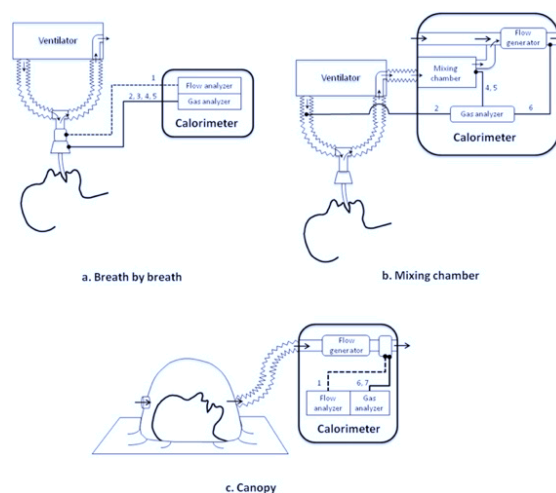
Ventilator
1
Flow analyzer
2, 3, 4, 5
Gas analyzer
Calorimeter

a. Breath by breath

Ventilator
Mixing chamber
Flow generator
4, 5
2
Gas analyzer
6
Calorimeter

b. Mixing chamber

Flow generator
1
6, 7
Flow analyzer
Gas analyzer
Calorimeter

c. Canopy